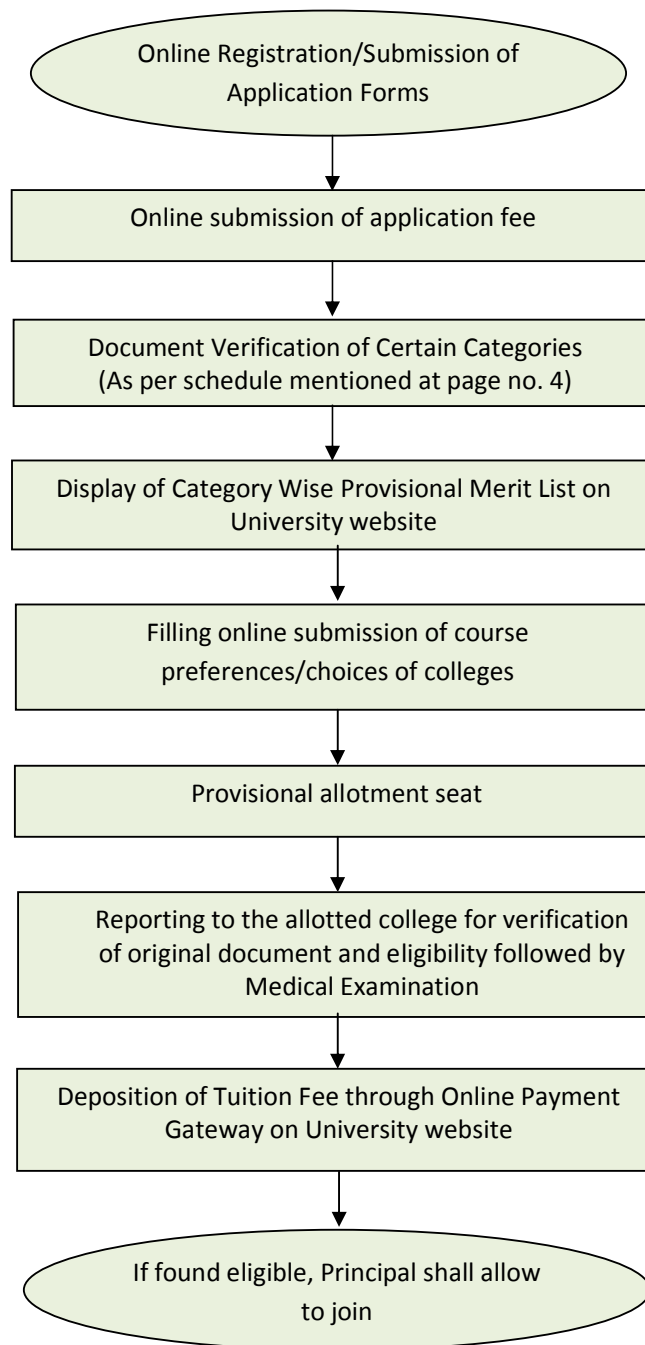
Online Registration/Submission of Application Forms

Online submission of application fee

Document Verification of Certain Categories (As per schedule mentioned at page no. 4)

Display of Category Wise Provisional Merit List on University website

Filling online submission of course preferences/choices of colleges

Provisional allotment seat

Reporting to the allotted college for verification of original document and eligibility followed by Medical Examination

Deposition of Tuition Fee through Online Payment Gateway on University website

If found eligible, Principal shall allow to join